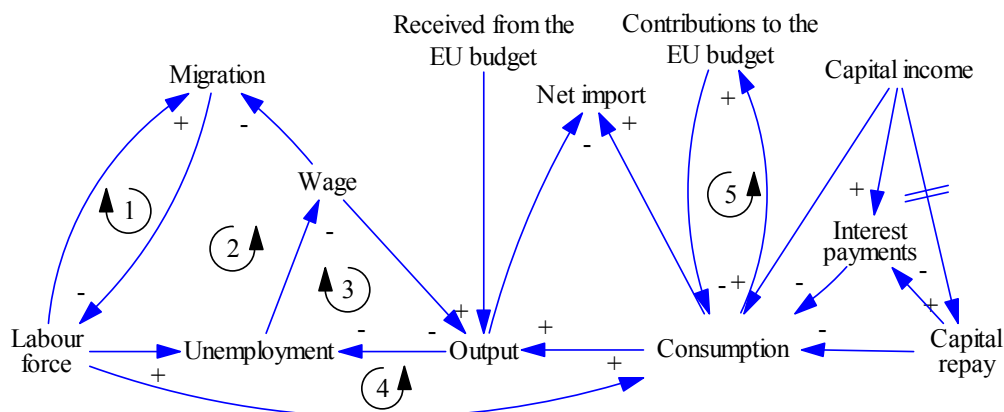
Received from the EU budget

Contributions to the EU budget

Migration

Net import

Capital income

+

-

+

-

+

Wage

1

5

+

Interest payments

2

-

3

-

-

+

-

+

-

+

Labour force

Unemployment

-

-

Output

+

Consumption

-

Capital repay

+

4

+